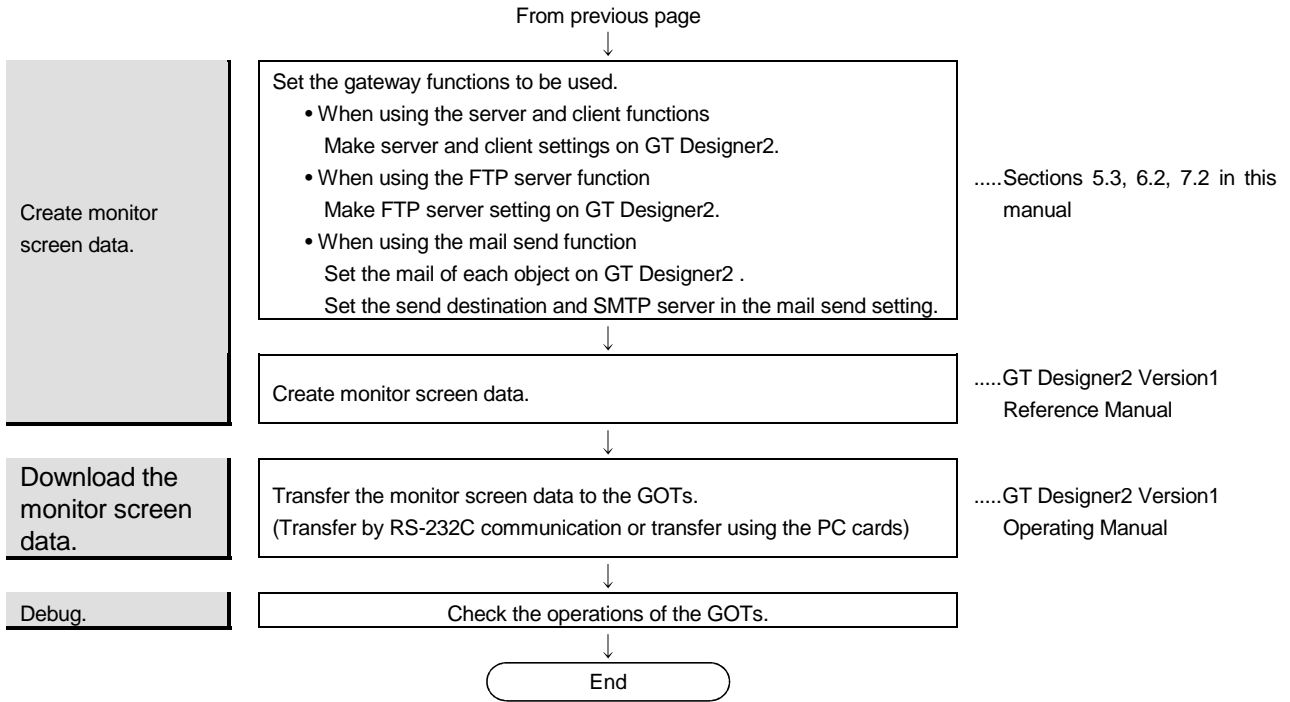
From previous page
↓

Create monitor screen data.

Set the gateway functions to be used.
• When using the server and client functions
Make server and client settings on GT Designer2.
• When using the FTP server function
Make FTP server setting on GT Designer2.
• When using the mail send function
Set the mail of each object on GT Designer2 .
Set the send destination and SMTP server in the mail send setting.

.....Sections 5.3, 6.2, 7.2 in this manual

↓

Create monitor screen data.

.....GT Designer2 Version1 Reference Manual

↓

Download the monitor screen data.

Transfer the monitor screen data to the GOTs.
(Transfer by RS-232C communication or transfer using the PC cards)

.....GT Designer2 Version1 Operating Manual

↓

Debug.

Check the operations of the GOTs.

↓

End